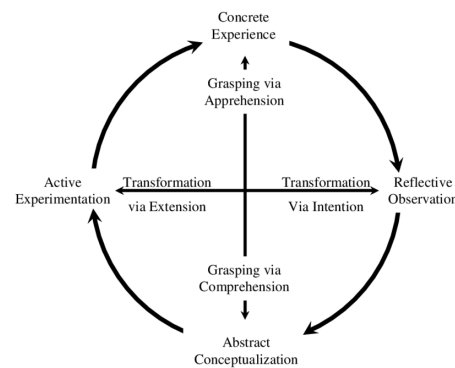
Concrete Experience

Grasping via Apprehension

Active Experimentation

Transformation

via Extension

Transformation

Via Intention

Reflective Observation

Grasping via Comprehension

Abstract Conceptualization